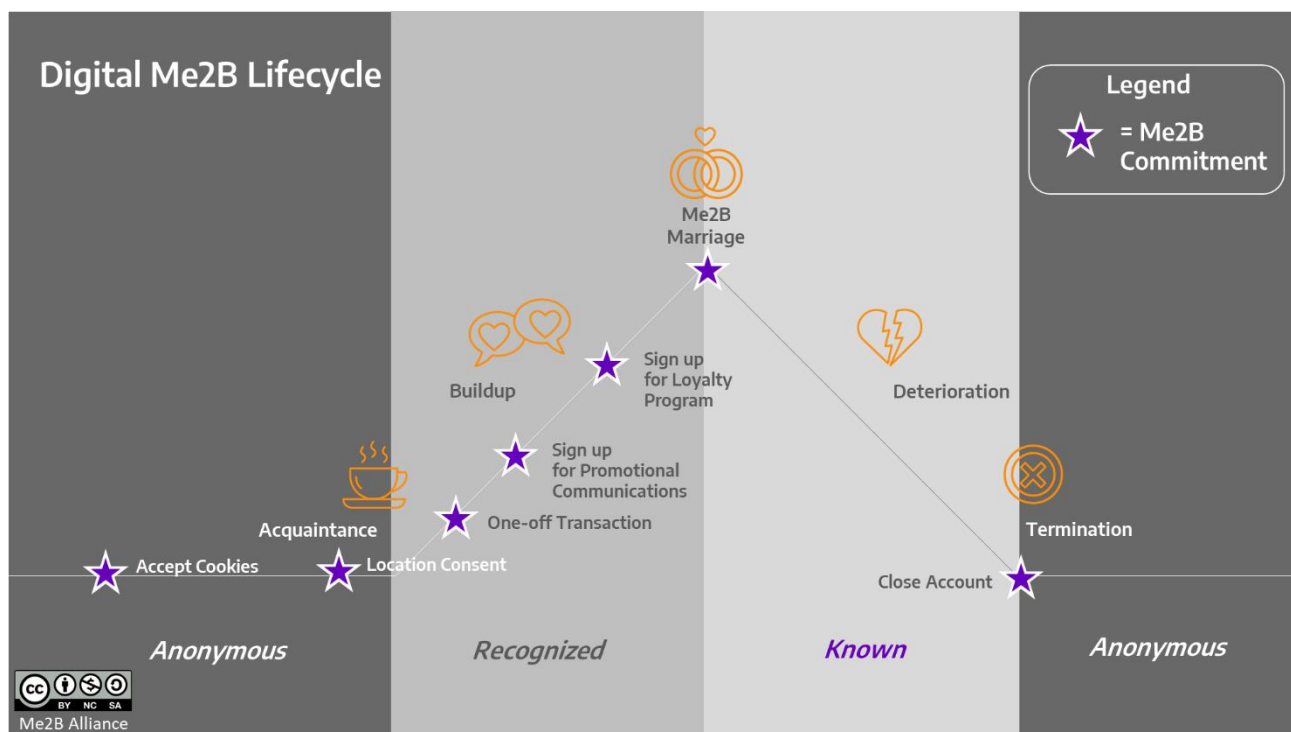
Digital Me2B Lifecycle

Legend

= Me2B Commitment

Me2B Marriage

Buildup

Sign up for Loyalty Program

Deterioration

Sign up for Promotional Communications

Acquaintance

One-off Transaction

Termination

Accept Cookies

Location Consent

Close Account

Anonymous

Recognized

Known

Anonymous

BY NC SA

Me2B Alliance